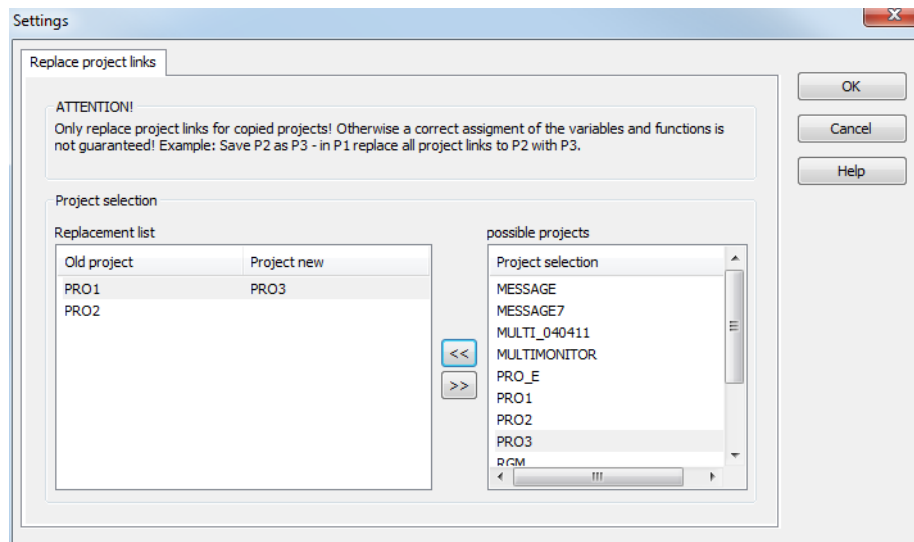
Settings

Replace project links

ATTENTION!

Only replace project links for copied projects! Otherwise a correct assigment of the variables and functions is not guaranteed! Example: Save P2 as P3 - in P1 replace all project links to P2 with P3.

Project selection

Replacement list

| Old project | Project new |
|---|---|
| PRO1 | PRO3 |
| PRO2 | |

<<

>>

possible projects

Project selection

MESSAGE
MESSAGE7
MULTI_040411
MULTIMONITOR
PRO_E
PRO1
PRO2
PRO3
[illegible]

OK

Cancel

Help